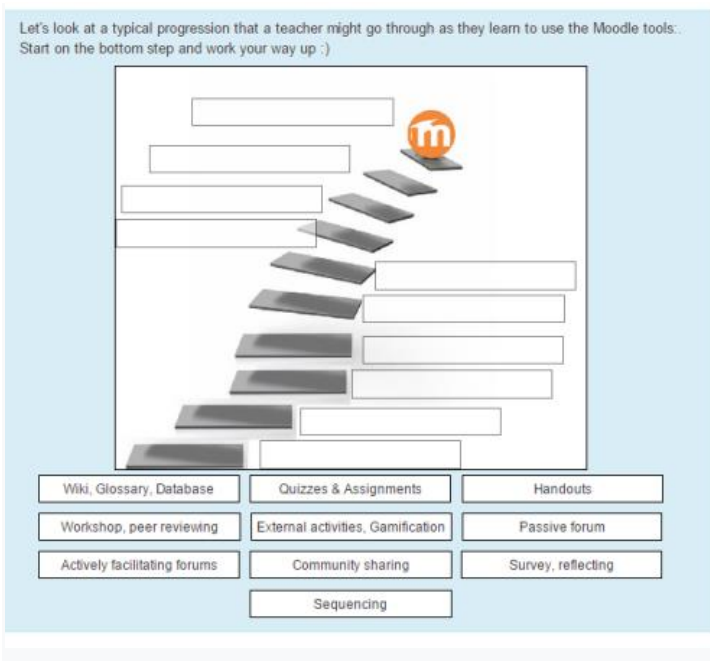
Let's look at a typical progression that a teacher might go through as they learn to use the Moodle tools:. Start on the bottom step and work your way up :)

m

| Wiki, Glossary, Database | Quizzes & Assignments | Handouts |
|---|---|---|
| Workshop, peer reviewing | External activities, Gamification | Passive forum |
| Actively facilitating forums | Community sharing | Survey, reflecting |
| | Sequencing | |